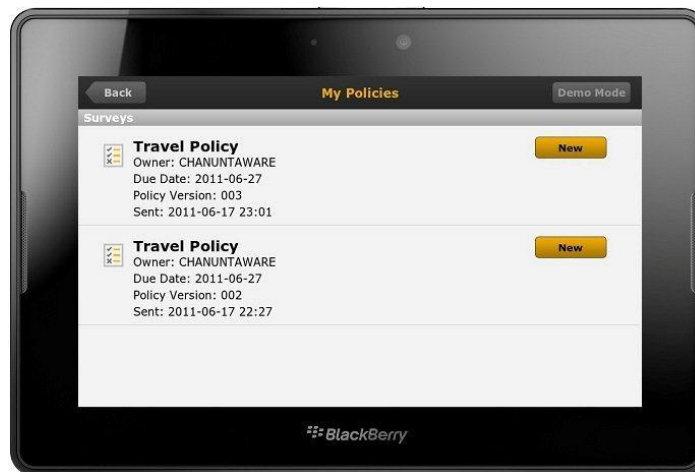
Back
My Policies
Demo Mode
Surveys

Travel Policy
Owner: CHANUNTAWARE
Due Date: 2011-06-27
Policy Version: 003
Sent: 2011-06-17 23:01
New

Travel Policy
Owner: CHANUNTAWARE
Due Date: 2011-06-27
Policy Version: 002
Sent: 2011-06-17 22:27
New

BlackBerry